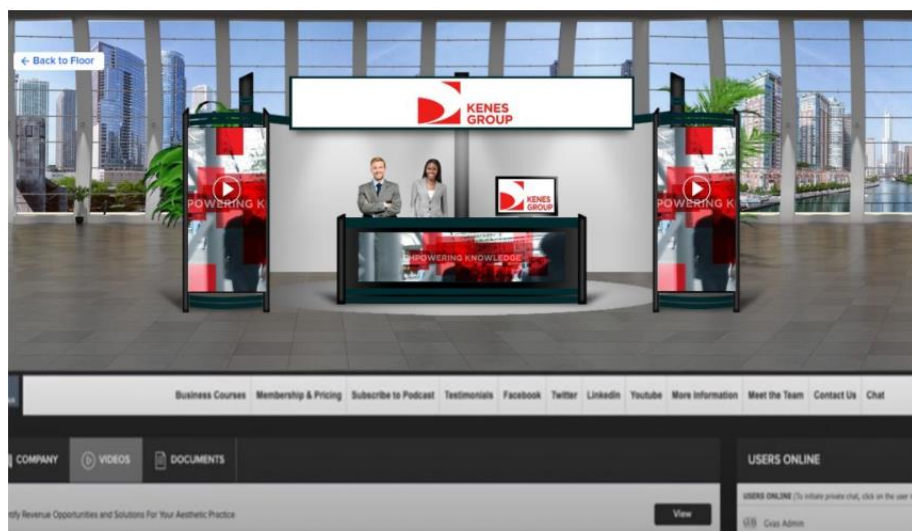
← Back to Floor

KENES GROUP

KENES GROUP

POWERING K

POWERING K

MPOWERING KNOWLEDGE

Business Courses | Membership & Pricing | Subscribe to Podcast | Testimonials | Facebook | Twitter | Linkedin | Youtube | More Information | Meet the Team | Contact Us | Chat

COMPANY | VIDEOS | DOCUMENTS

USERS ONLINE

USERS ONLINE (To initiate private chat, click on the user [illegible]

tify Revenue Opportunities and Solutions For Your Aesthetic Practice

View

Gvas Admin